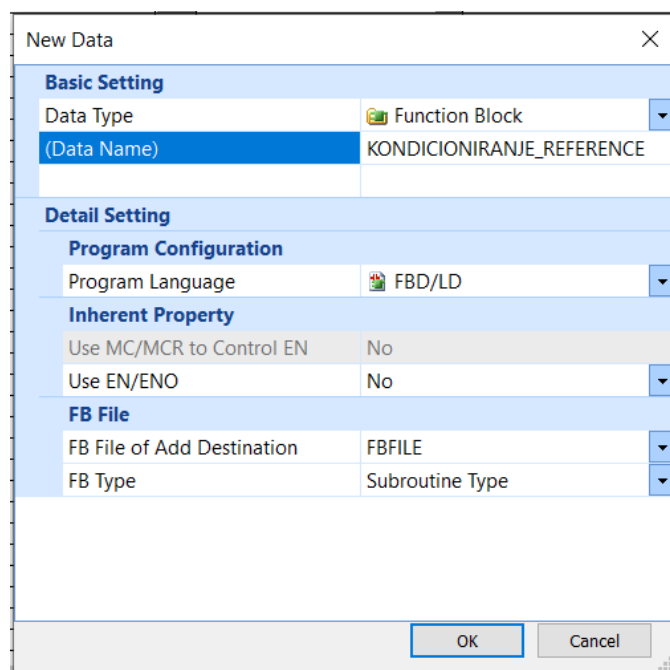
New Data

Basic Setting

| | |
|---|---|
| Data Type | Function Block |
| (Data Name) | KONDICIONIRANJE_REFERENCE |

Detail Setting

Program Configuration

| | |
|---|---|
| Program Language | FBD/LD |

Inherent Property

| | |
|---|---|
| Use MC/MCR to Control EN | No |
| Use EN/ENO | No |

FB File

| | |
|---|---|
| FB File of Add Destination | FBFILE |
| FB Type | Subroutine Type |

OK
Cancel